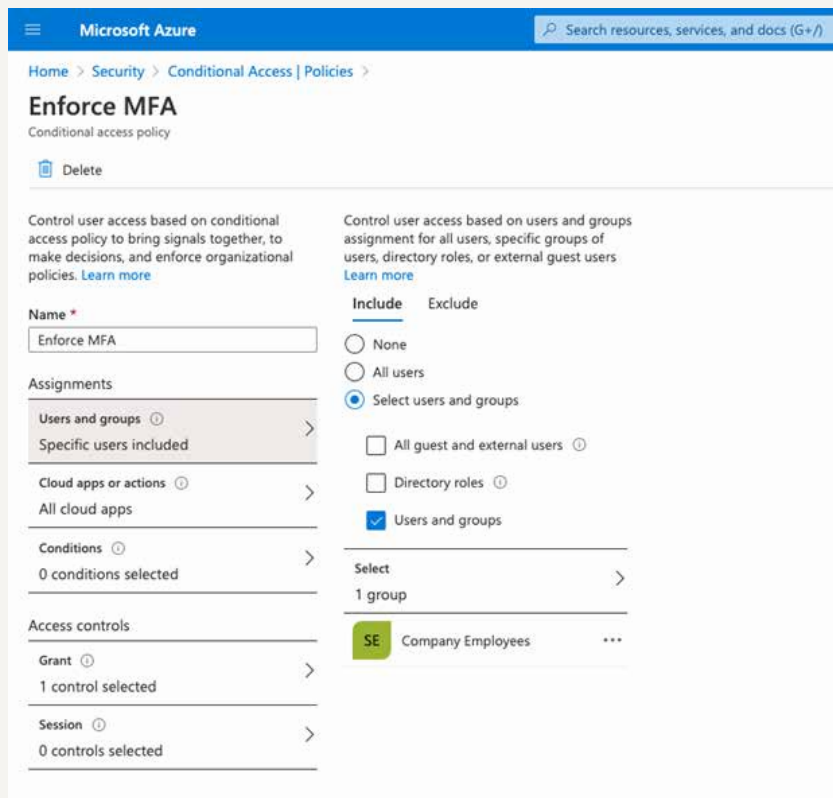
Microsoft Azure

Search resources, services, and docs (G+/)

Home > Security > Conditional Access | Policies >

Enforce MFA

Conditional access policy

Delete

Control user access based on conditional access policy to bring signals together, to make decisions, and enforce organizational policies. Learn more

Name *

Enforce MFA

Assignments

Users and groups ⓘ
Specific users included

Cloud apps or actions ⓘ
All cloud apps

Conditions ⓘ
0 conditions selected

Access controls

Grant ⓘ
1 control selected

Session ⓘ
0 controls selected

Control user access based on users and groups assignment for all users, specific groups of users, directory roles, or external guest users Learn more

Include Exclude

None

All users

Select users and groups

All guest and external users ⓘ

Directory roles ⓘ

Users and groups

Select
1 group

SE Company Employees ···